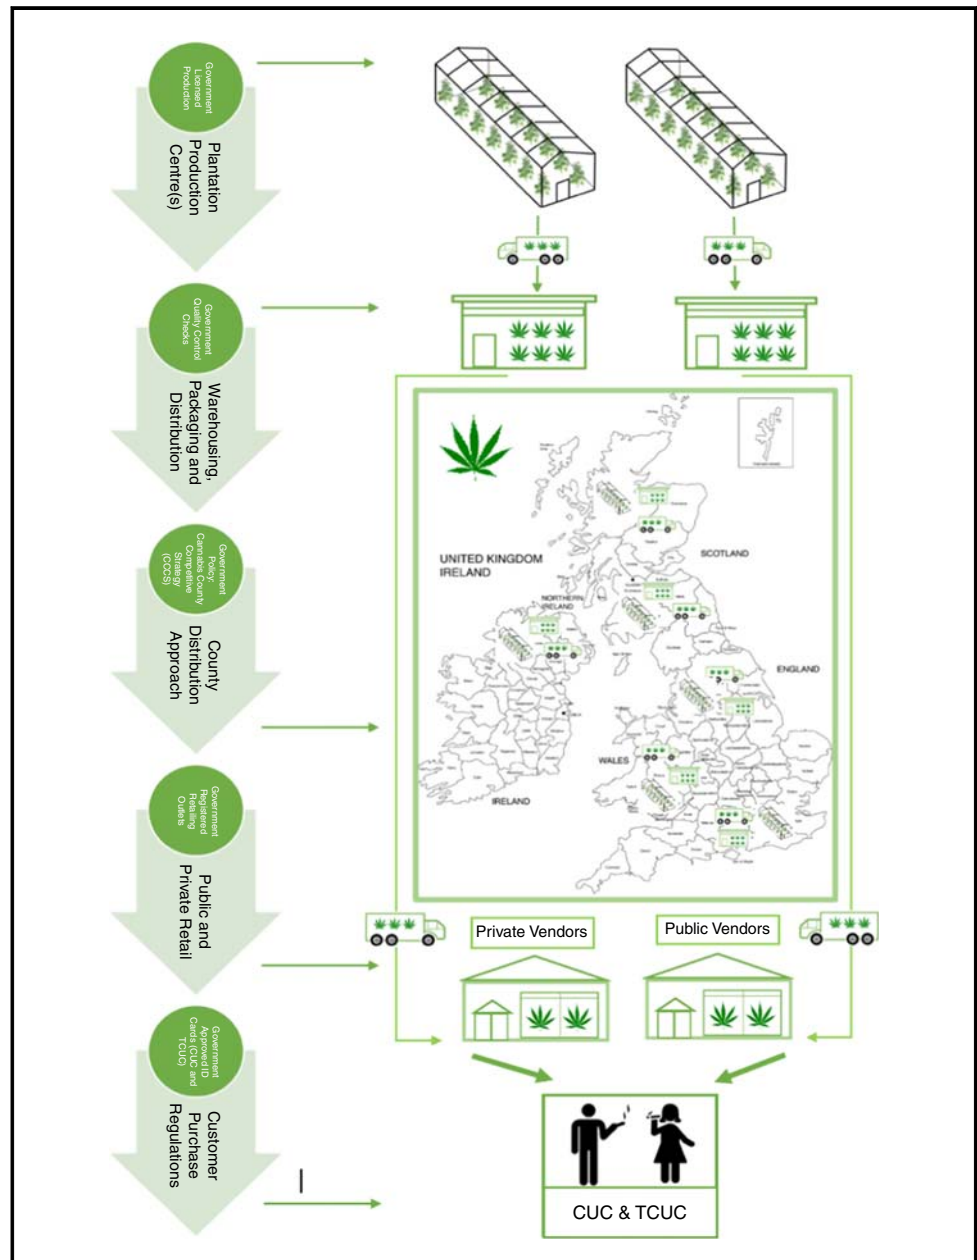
Government Licensed Production

Plantation Production Centre(s)

Government Quality Control Checks

Warehousing, Packaging and Distribution

Government Policy: Cannabis County Competitive Strategy (CCCS)

County Distribution Approach

Government Registered Retailing Outlets

Public and Private Retail

Government Approved ID Cards (CUC and TCUC)

Customer Purchase Regulations

UNITED KINGDOM IRELAND

SCOTLAND

NORTHERN IRELAND

ENGLAND

WALES

IRELAND

Private Vendors

Public Vendors

CUC & TCUC